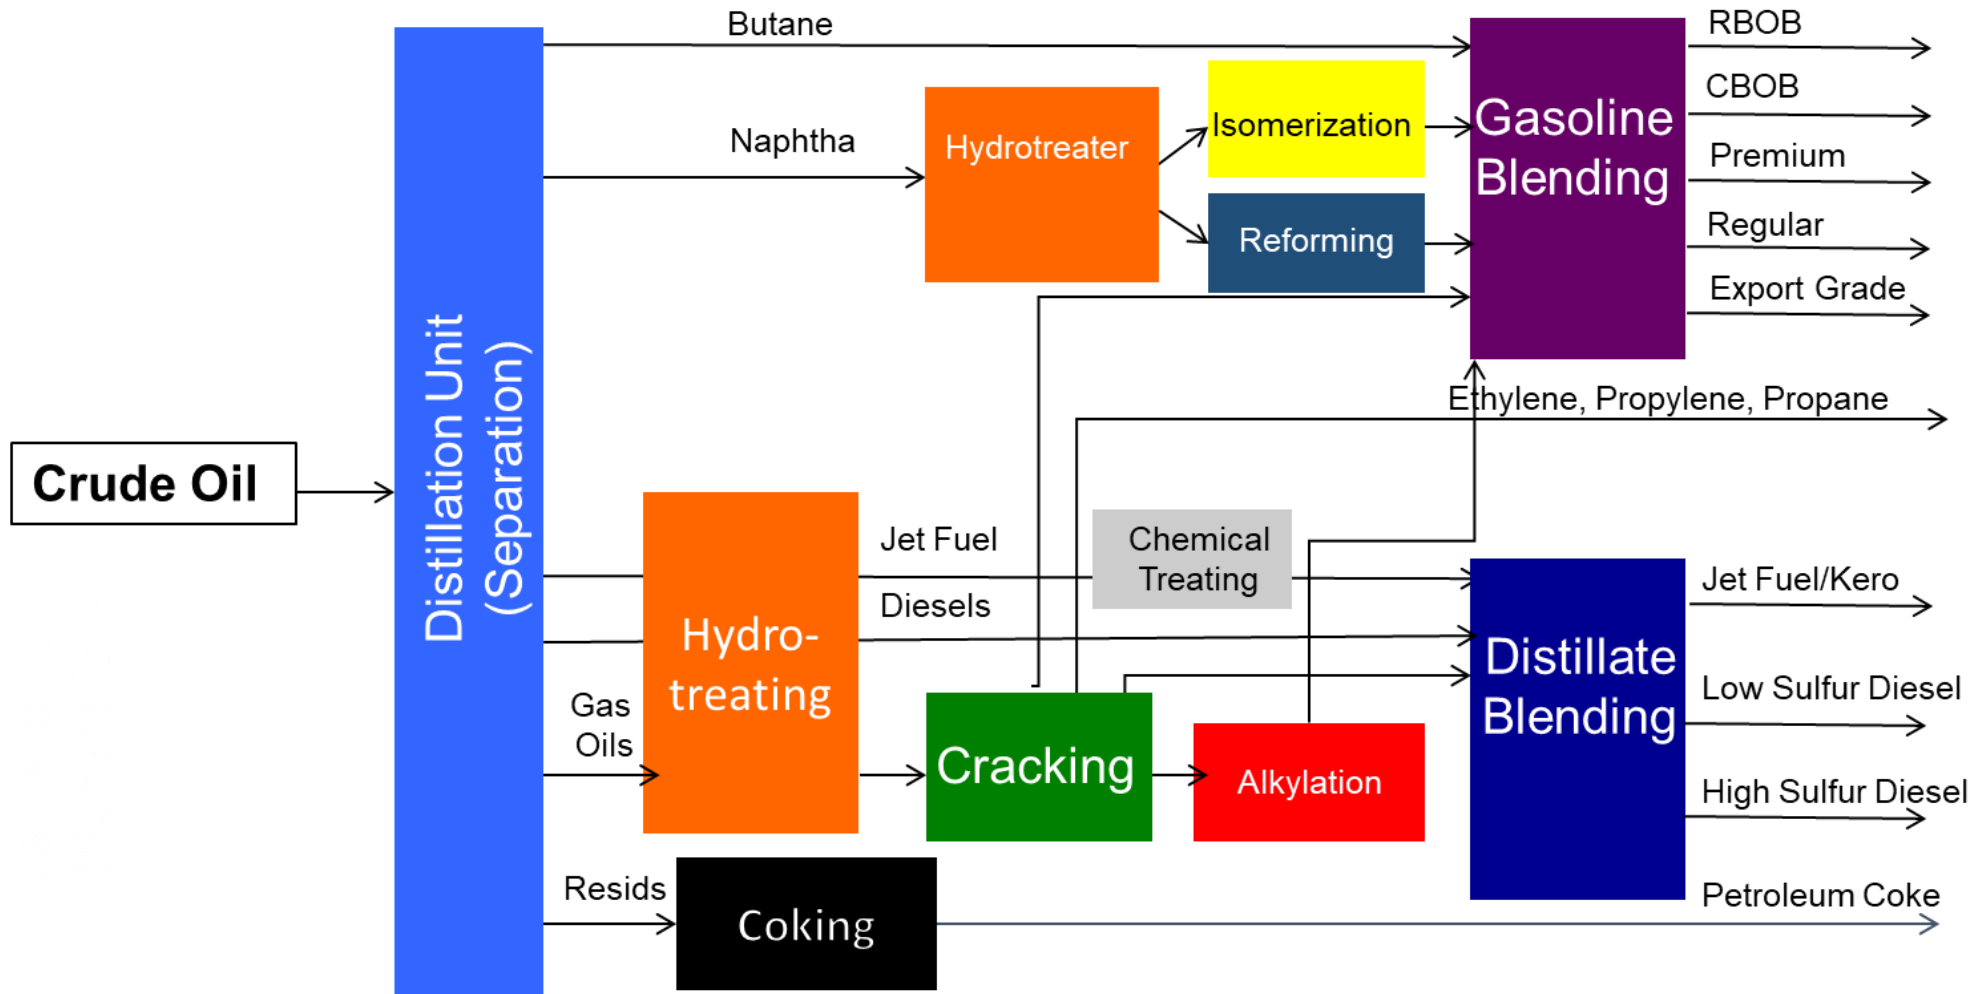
Crude Oil

Distillation Unit (Separation)

Butane

Naphtha

Hydrotreater

Isomerization

Reforming

Gasoline Blending

RBOB

CBOB

Premium

Regular

Export Grade

Ethylene, Propylene, Propane

Jet Fuel

Diesels

Gas Oils

Hydro-treating

Chemical Treating

Cracking

Alkylation

Distillate Blending

Jet Fuel/Kero

Low Sulfur Diesel

High Sulfur Diesel

Resids

Coking

Petroleum Coke